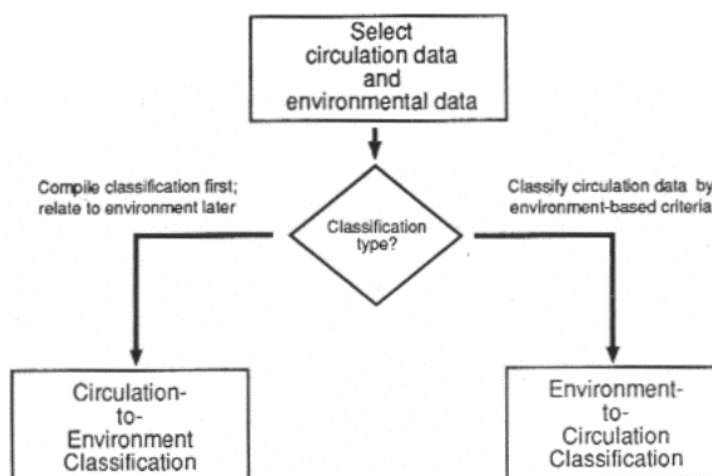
Select circulation data and environmental data

Compile classification first; relate to environment later

Classification type?

Classify circulation data by environment-based criteria

Circulation-to-Environment Classification

Environment-to-Circulation Classification